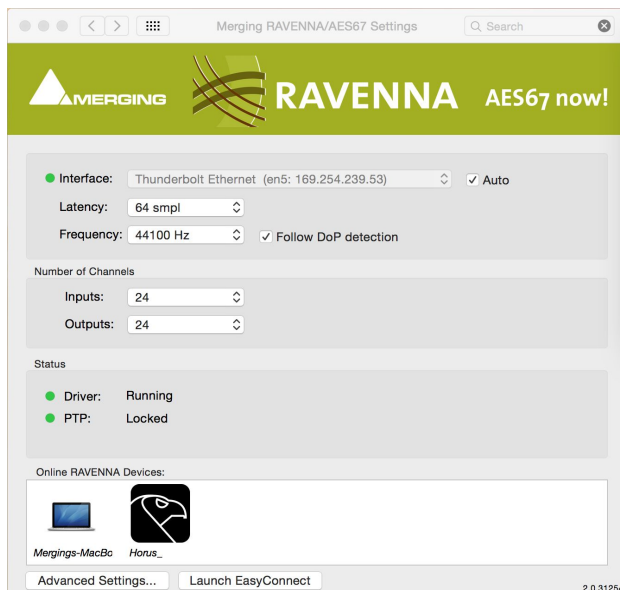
Merging RAVENNA/AES67 Settings

Search

MERGING RAVENNA AES67 now!

Interface: Thunderbolt Ethernet (en5: 169.254.239.53) ✓ Auto

Latency: 64 smpl

Frequency: 44100 Hz ✓ Follow DoP detection

Number of Channels

Inputs: 24

Outputs: 24

Status

Driver: Running

PTP: Locked

Online RAVENNA Devices:

Mergings-MacBo

Horus_

Advanced Settings...

Launch EasyConnect

2.0.3125